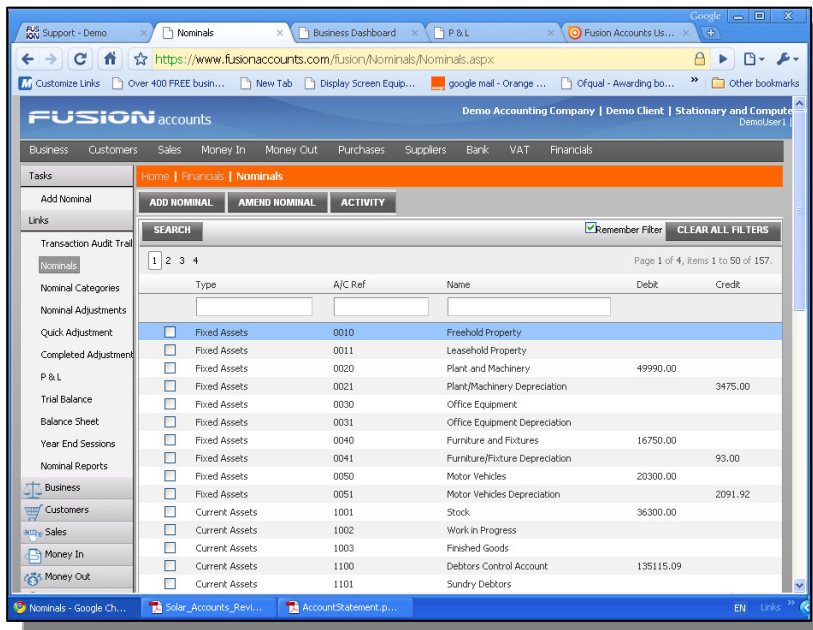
Support - Demo | Nominals | Business Dashboard | P & L | Fusion Accounts Us...

Google

https://www.fusionaccounts.com/fusion/Nominals/Nominals.aspx

Customize Links | Over 400 FREE busin... | New Tab | Display Screen Equip... | google mail - Orange ... | Ofqual - Awarding bo... | » | Other bookmarks

FUSION accounts

Demo Accounting Company | Demo Client | Stationary and Compute
DemoUser1 |

Business | Customers | Sales | Money In | Money Out | Purchases | Suppliers | Bank | VAT | Financials

Tasks
Add Nominal
Links
Transaction Audit Trail
Nominals
Nominal Categories
Nominal Adjustments
Quick Adjustment
Completed Adjustment
P & L
Trial Balance
Balance Sheet
Year End Sessions
Nominal Reports
Business
Customers
Sales
Money In
Money Out

Home | Financials | Nominals

ADD NOMINAL | AMEND NOMINAL | ACTIVITY

SEARCH | Remember Filter | CLEAR ALL FILTERS

1 2 3 4

Page 1 of 4, items 1 to 50 of 157.

| | Type | A/C Ref | Name | Debit | Credit |
|---|---|---|---|---|---|
| | Fixed Assets | 0010 | Freehold Property | | |
| | Fixed Assets | 0011 | Leasehold Property | | |
| | Fixed Assets | 0020 | Plant and Machinery | 49990.00 | |
| | Fixed Assets | 0021 | Plant/Machinery Depreciation | | 3475.00 |
| | Fixed Assets | 0030 | Office Equipment | | |
| | Fixed Assets | 0031 | Office Equipment Depreciation | | |
| | Fixed Assets | 0040 | Furniture and Fixtures | 16750.00 | |
| | Fixed Assets | 0041 | Furniture/Fixture Depreciation | | 93.00 |
| | Fixed Assets | 0050 | Motor Vehicles | 20300.00 | |
| | Fixed Assets | 0051 | Motor Vehicles Depreciation | | 2091.92 |
| | Current Assets | 1001 | Stock | 36300.00 | |
| | Current Assets | 1002 | Work in Progress | | |
| | Current Assets | 1003 | Finished Goods | | |
| | Current Assets | 1100 | Debtors Control Account | 135115.09 | |
| | Current Assets | 1101 | Sundry Debtors | | |

Nominals - Google Ch... | Solar_Accounts_Revi... | AccountStatement.p... | EN | Links »